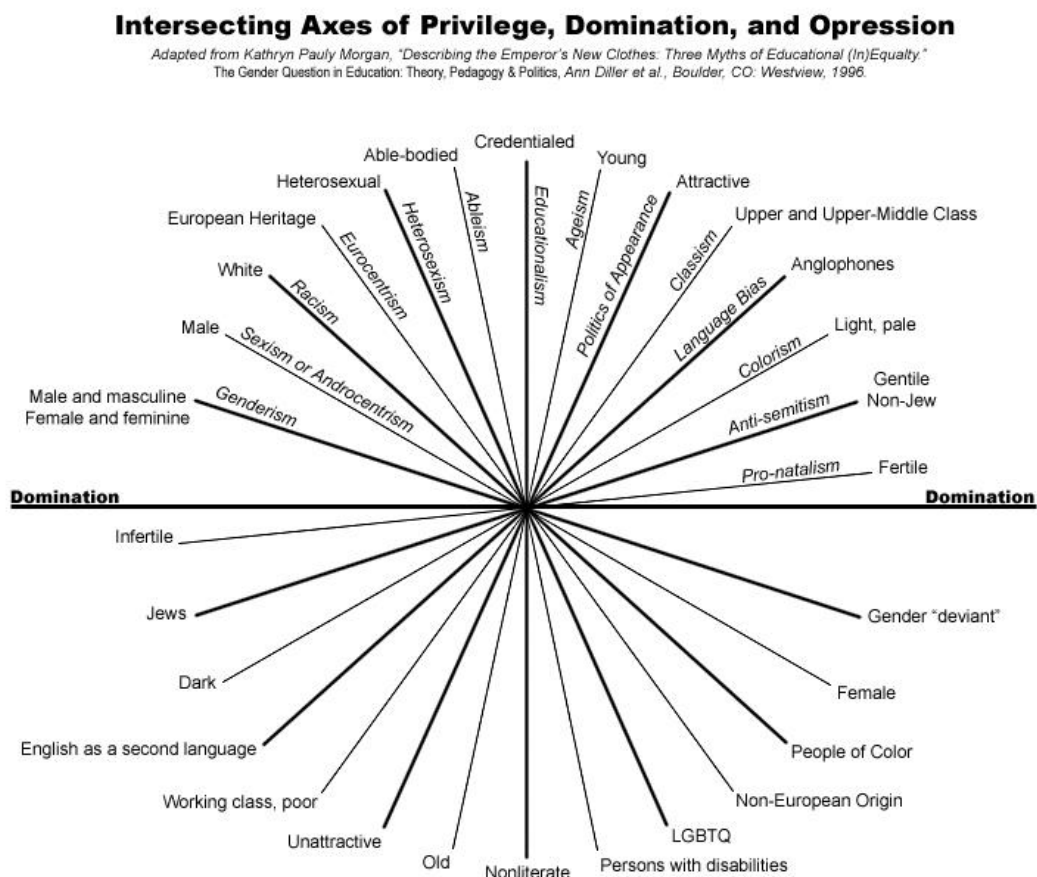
Intersecting Axes of Privilege, Domination, and Opression

Adapted from Kathryn Pauly Morgan, "Describing the Emperor's New Clothes: Three Myths of Educational (In)Equalty." The Gender Question in Education: Theory, Pedagogy & Politics, Ann Diller et al., Boulder, CO: Westview, 1996.

Credentialed
Able-bodied
Young
Heterosexual
Attractive
European Heritage
Upper and Upper-Middle Class
White
Anglophones
Male
Light, pale
Male and masculine
Female and feminine
Gentile
Non-Jew
Fertile

Educationalism
Ableism
Ageism
Heterosexism
Politics of Appearance
Eurocentrism
Classism
Racism
Language Bias
Sexism or Androcentrism
Colorism
Genderism
Anti-semitism
Pro-natalism

Domination
Domination

Infertile
Jews
Gender "deviant"
Dark
Female
English as a second language
People of Color
Working class, poor
Non-European Origin
Unattractive
LGBTQ
Old
Nonliterate
Persons with disabilities